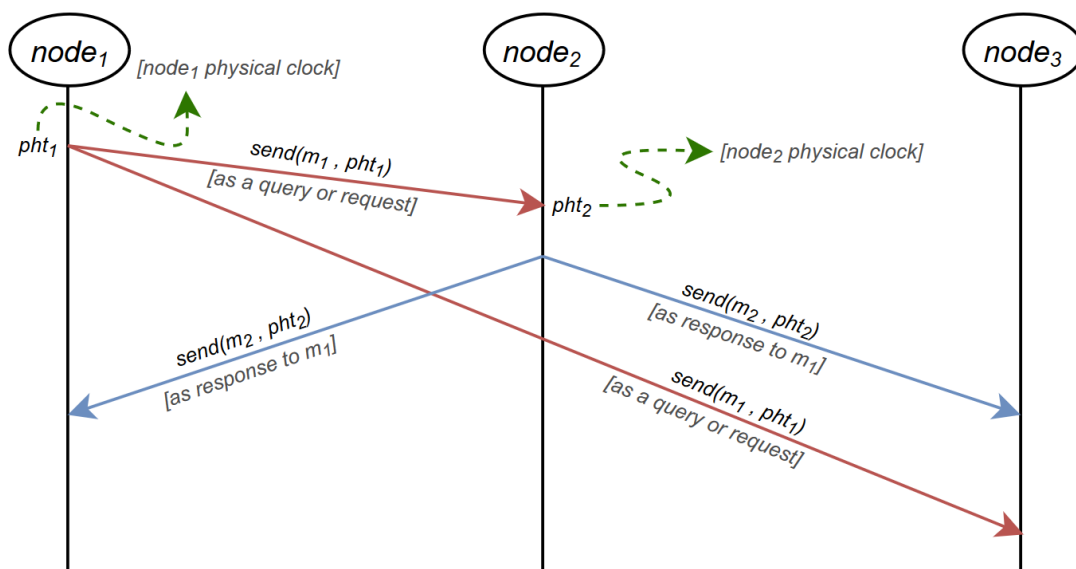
$node_1$

$node_2$

$node_3$

[$node_1$ physical clock]

$pht_1$

send($m_1$ , $pht_1$)

[as a query or request]

[$node_2$ physical clock]

$pht_2$

send($m_2$ , $pht_2$)

[as response to $m_1$]

send($m_2$ , $pht_2$)

[as response to $m_1$]

send($m_1$ , $pht_1$)

[as a query or request]